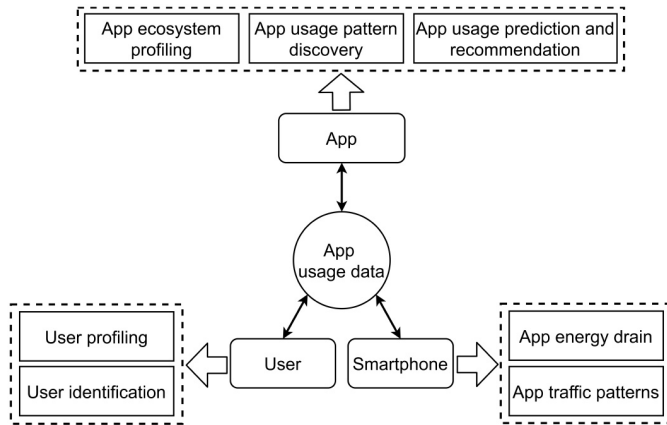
App ecosystem profiling

App usage pattern discovery

App usage prediction and recommendation

App

App usage data

User profiling

User identification

User

Smartphone

App energy drain

App traffic patterns